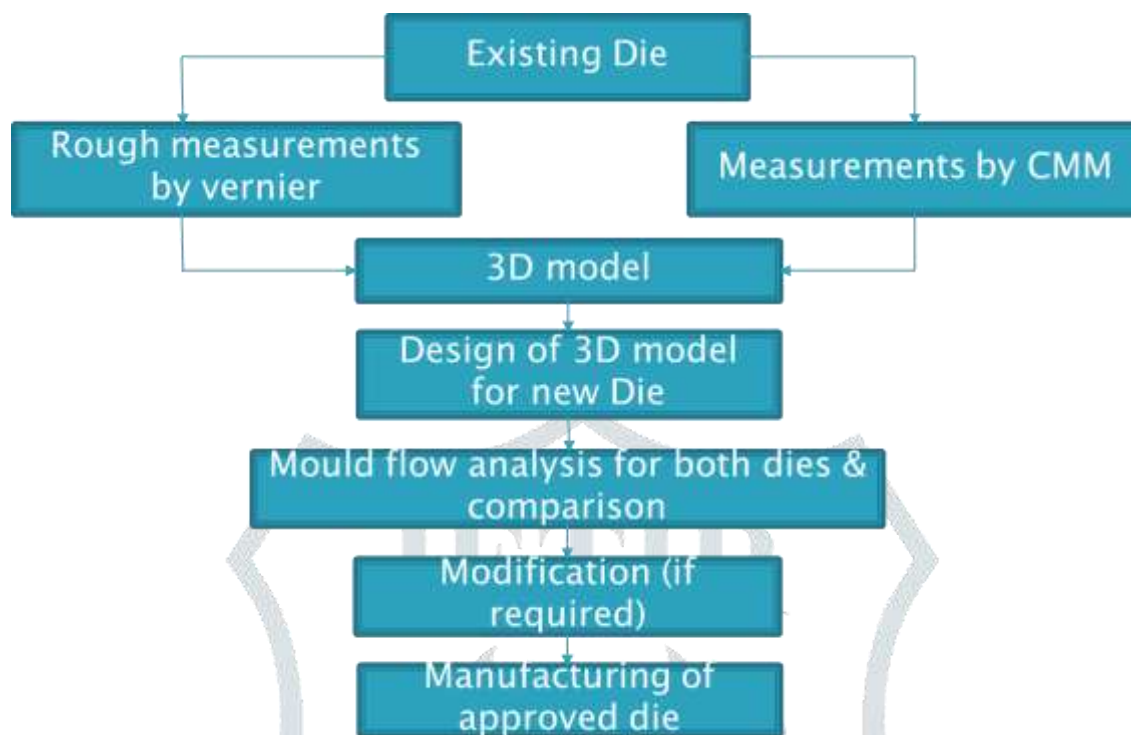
Existing Die

Rough measurements by vernier

Measurements by CMM

3D model

Design of 3D model for new Die

Mould flow analysis for both dies & comparison

Modification (if required)

Manufacturing of approved die